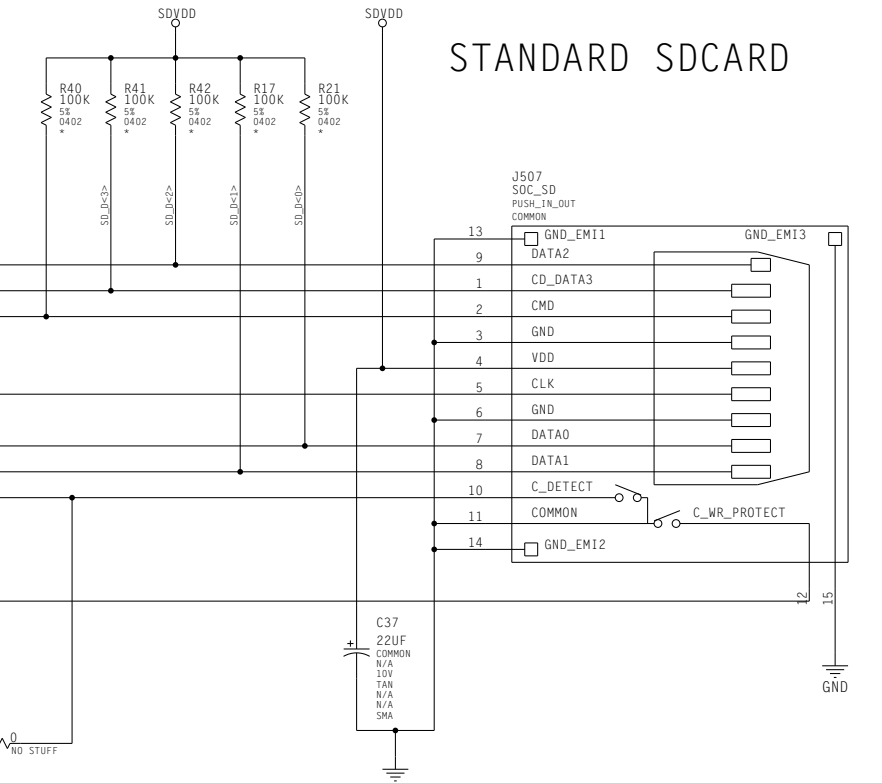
SDVDD
SDVDD
STANDARD SDCARD

R40
100K
5%
0402
*
R41
100K
5%
0402
*
R42
100K
5%
0402
*
R17
100K
5%
0402
*
R21
100K
5%
0402
*

SD_D<3>
SD_D<2>
SD_D<1>
SD_D<0>

J507
SOC_SD
PUSH_IN_OUT
COMMON

13 GND_EMI1
GND_EMI3
9 DATA2
1 CD_DATA3
2 CMD
3 GND
4 VDD
5 CLK
6 GND
7 DATA0
8 DATA1
10 C_DETECT
11 COMMON
C_WR_PROTECT
14 GND_EMI2
12
15

C37
+
22UF
COMMON
N/A
10V
TAN
N/A
N/A
SMA

GND

0
NO STUFF